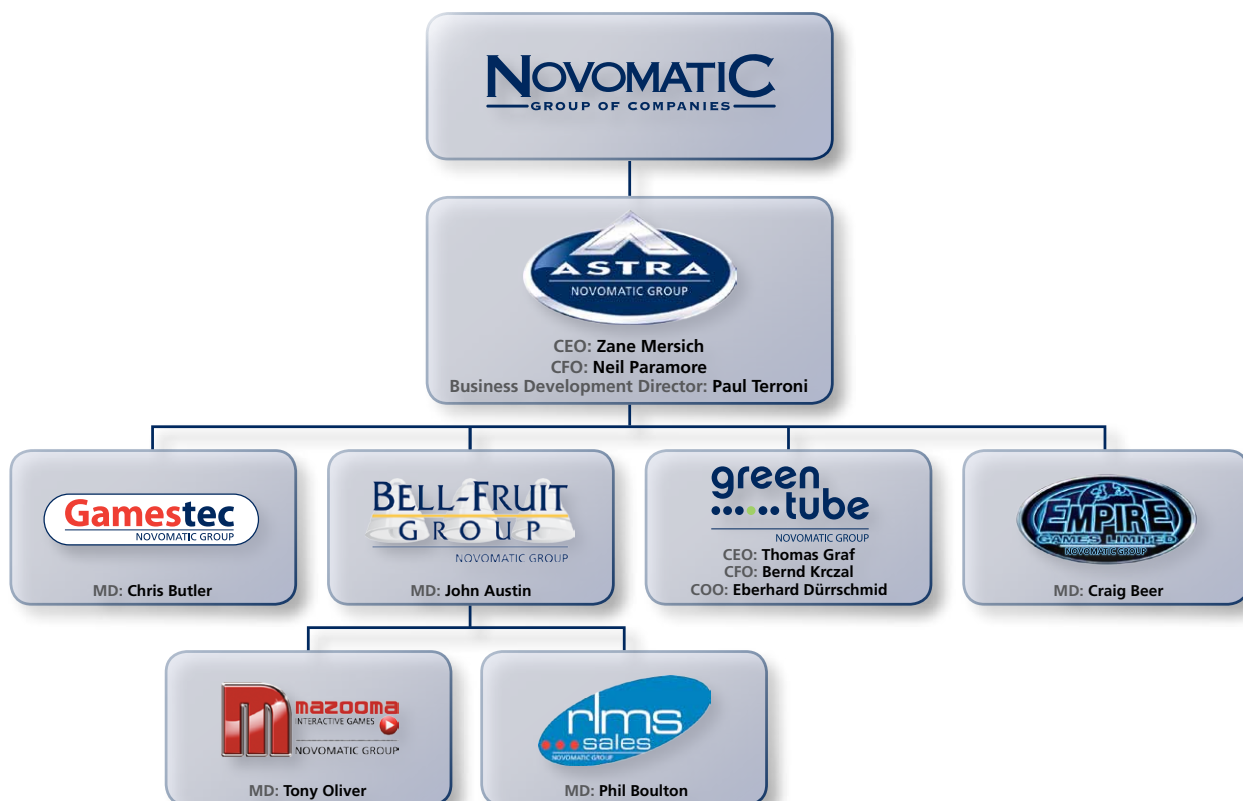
NOVOMATIC
GROUP OF COMPANIES

ASTRA
NOVOMATIC GROUP
CEO: Zane Mersich
CFO: Neil Paramore
Business Development Director: Paul Terroni

Gamestec
NOVOMATIC GROUP
MD: Chris Butler

BELL-FRUIT
GROUP
NOVOMATIC GROUP
MD: John Austin

green tube
NOVOMATIC GROUP
CEO: Thomas Graf
CFO: Bernd Krczal
COO: Eberhard Dürrschmid

EMPIRE
GAMES LIMITED
NOVOMATIC GROUP
MD: Craig Beer

mazooma
INTERACTIVE GAMES
NOVOMATIC GROUP
MD: Tony Oliver

rlms
sales
NOVOMATIC GROUP
MD: Phil Boulton